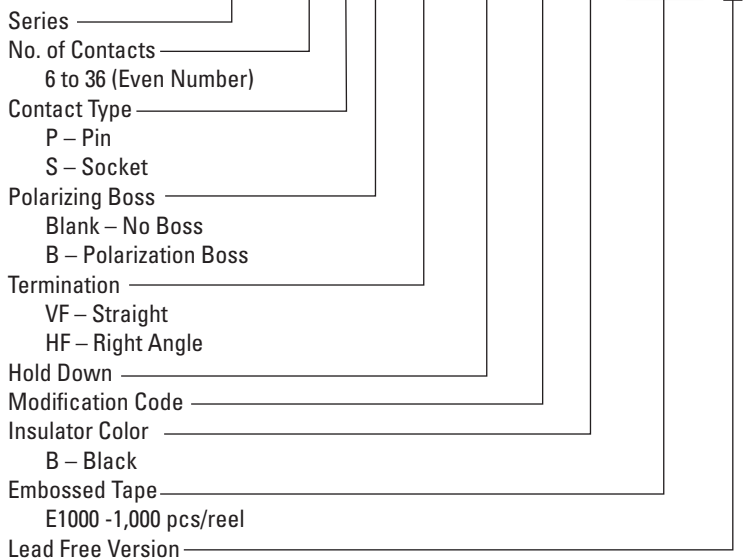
Series
No. of Contacts
6 to 36 (Even Number)
Contact Type
P – Pin
S – Socket
Polarizing Boss
Blank – No Boss
B – Polarization Boss
Termination
VF – Straight
HF – Right Angle
Hold Down
Modification Code
Insulator Color
B – Black
Embossed Tape
E1000 -1,000 pcs/reel
Lead Free Version